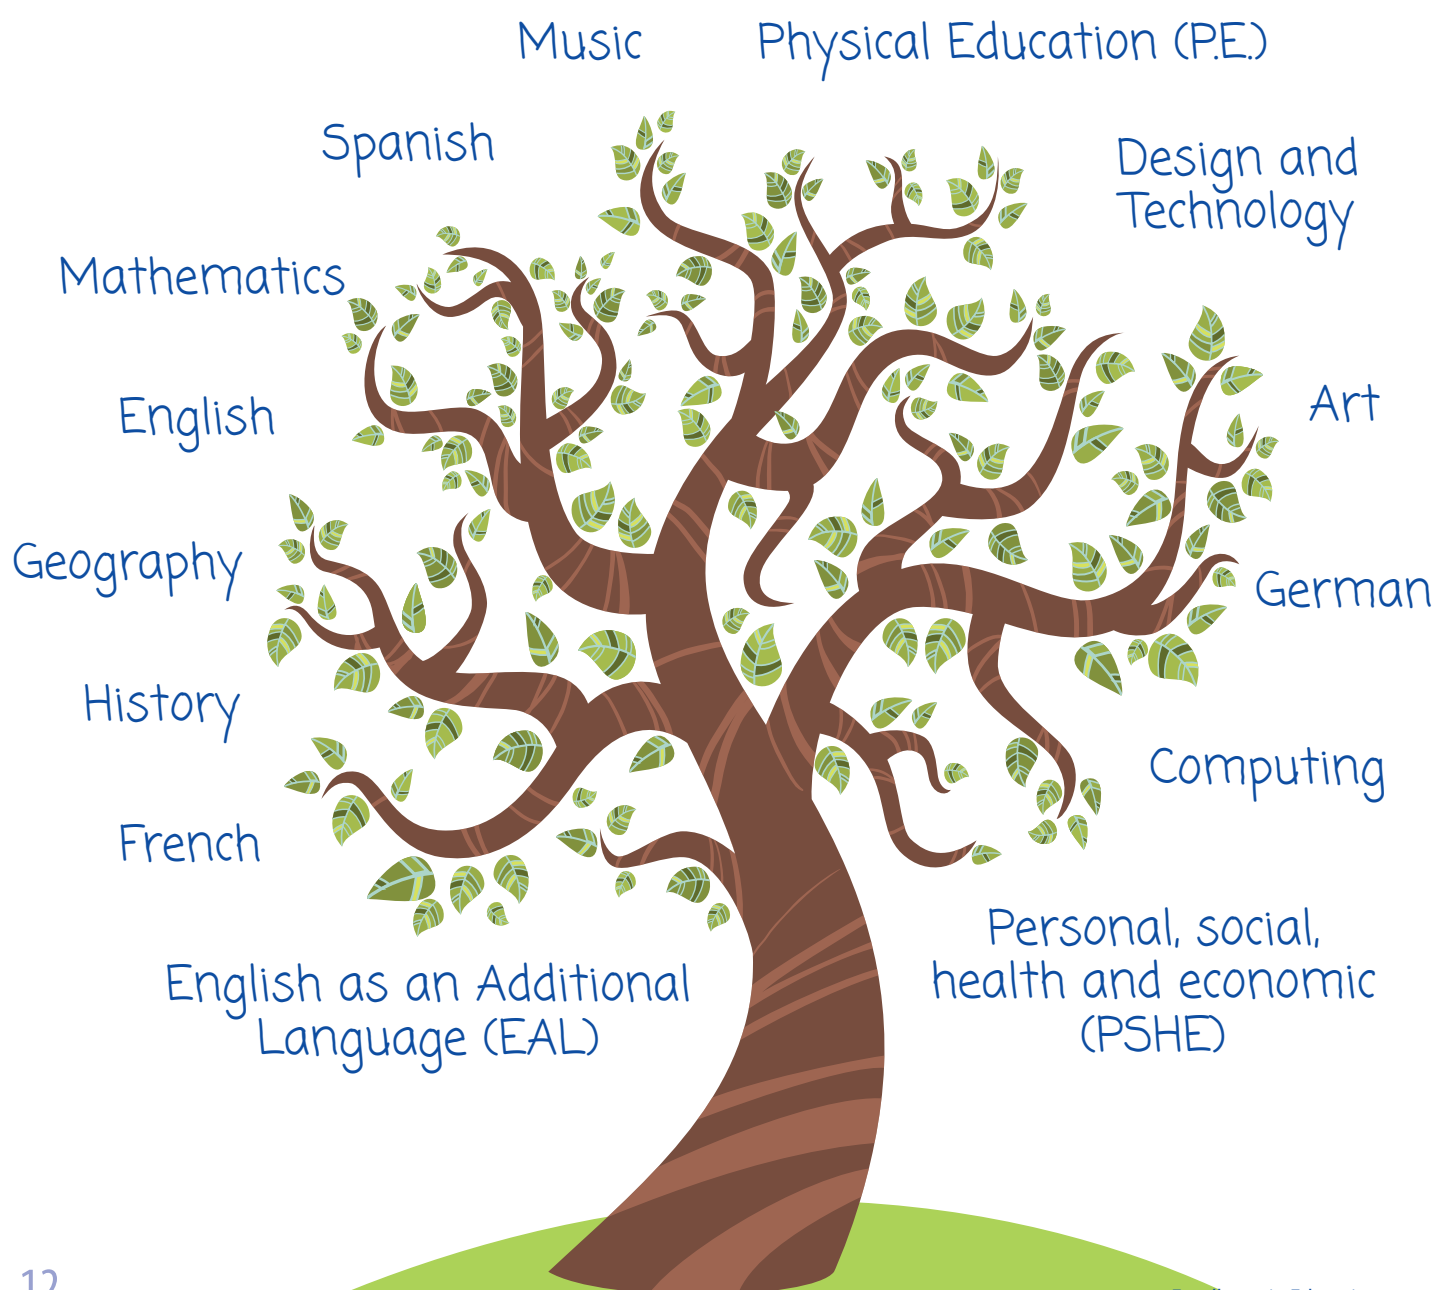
Music

Physical Education (P.E.)

Spanish

Design and Technology

Mathematics

English

Art

Geography

German

History

Computing

French

English as an Additional Language (EAL)

Personal, social, health and economic (PSHE)

12